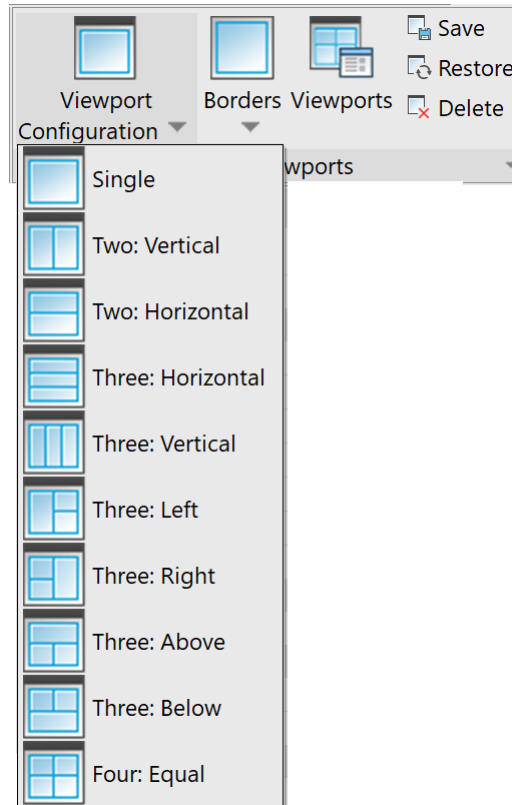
Viewport Configuration

Borders

Viewports

Save

Restore

Delete

wports

Single

Two: Vertical

Two: Horizontal

Three: Horizontal

Three: Vertical

Three: Left

Three: Right

Three: Above

Three: Below

Four: Equal